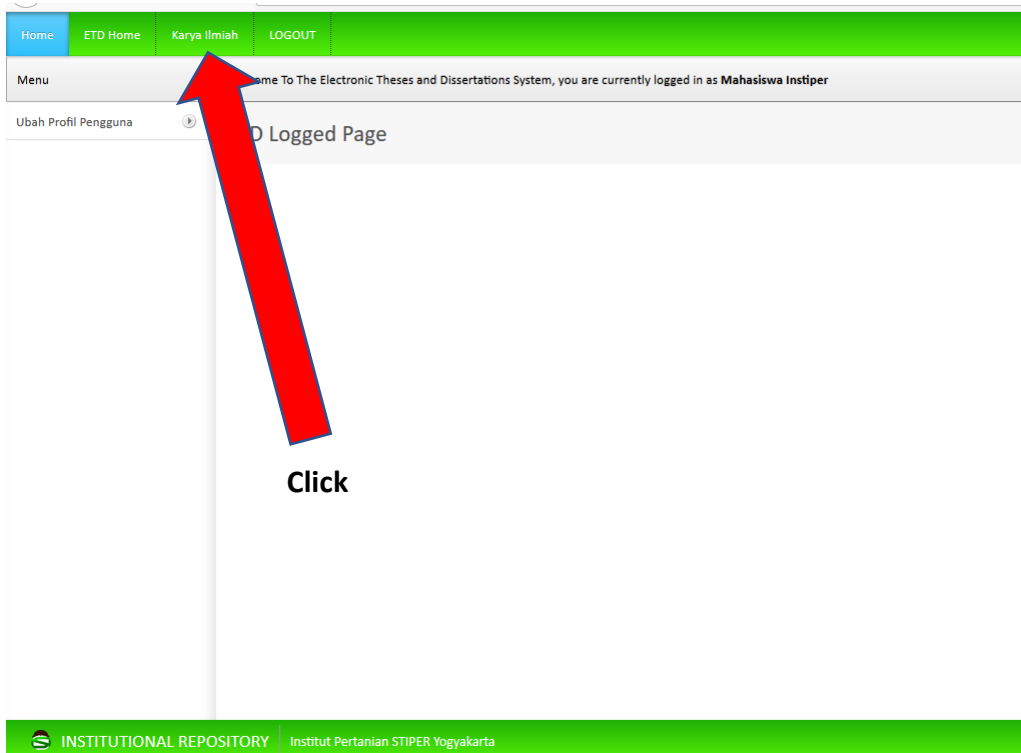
Home ETD Home Karya Ilmiah LOGOUT

Menu

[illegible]ome To The Electronic Theses and Dissertations System, you are currently logged in as **Mahasiswa Instiper**

Ubah Profil Pengguna

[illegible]D Logged Page

Click

INSTITUTIONAL REPOSITORY Institut Pertanian STIPER Yogyakarta